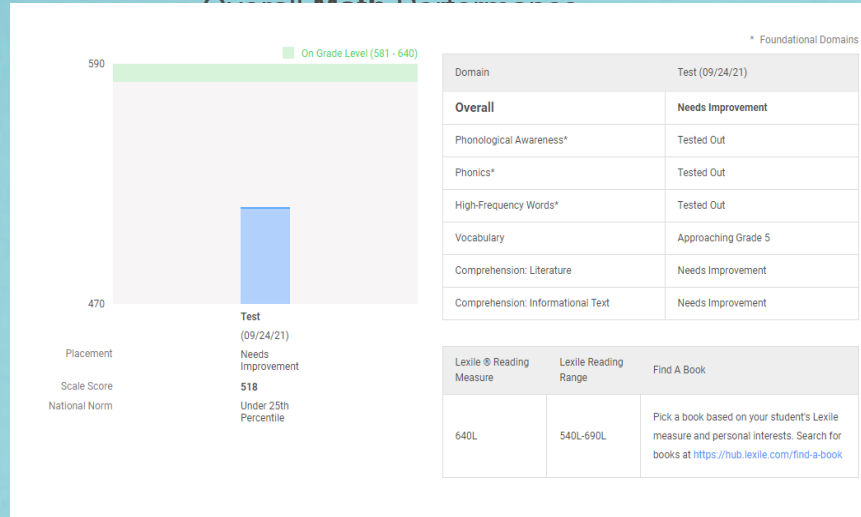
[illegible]

On Grade Level (581 - 640)

590

470

Test
(09/24/21)

Placement Needs Improvement

Scale Score 518

National Norm Under 25th Percentile

\* Foundational Domains

| Domain | Test (09/24/21) |
|---|---|
| Overall | Needs Improvement |
| Phonological Awareness* | Tested Out |
| Phonics* | Tested Out |
| High-Frequency Words* | Tested Out |
| Vocabulary | Approaching Grade 5 |
| Comprehension: Literature | Needs Improvement |
| Comprehension: Informational Text | Needs Improvement |

| Lexile ® Reading Measure | Lexile Reading Range | Find A Book |
|---|---|---|
| 640L | 540L-690L | Pick a book based on your student's Lexile measure and personal interests. Search for books at https://hub.lexile.com/find-a-book |